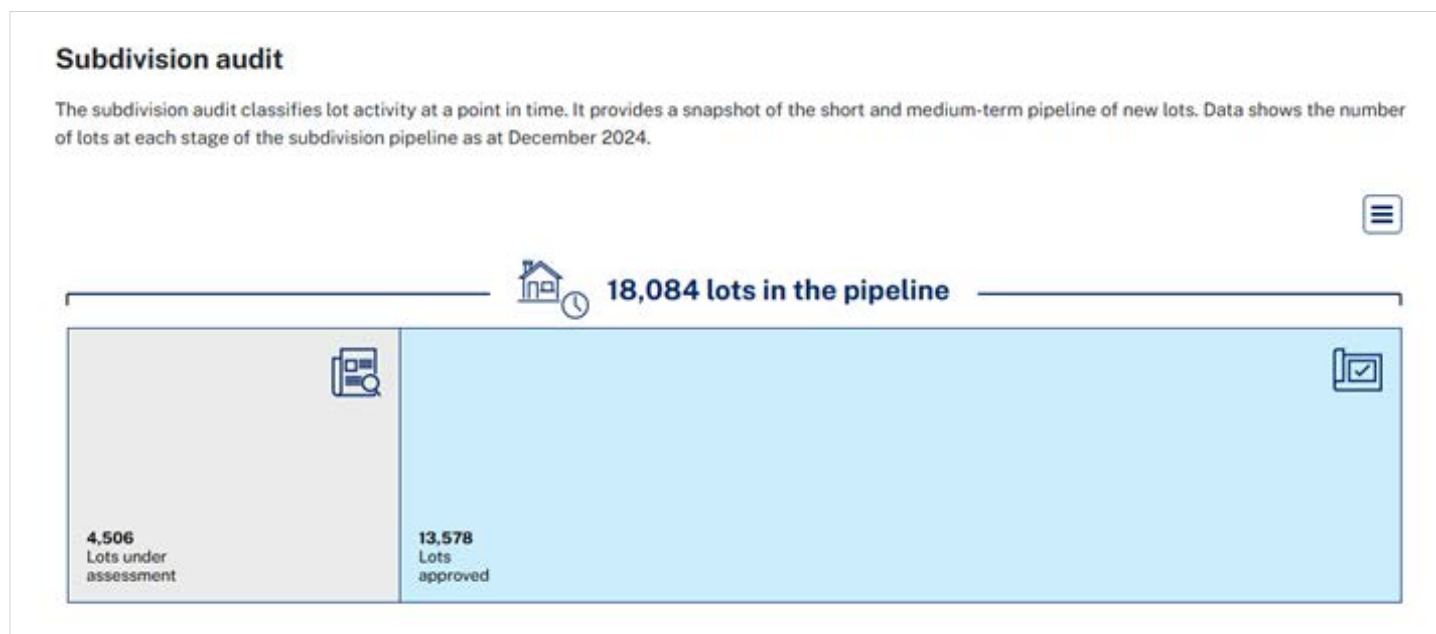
Subdivision audit

The subdivision audit classifies lot activity at a point in time. It provides a snapshot of the short and medium-term pipeline of new lots. Data shows the number of lots at each stage of the subdivision pipeline as at December 2024.

18,084 lots in the pipeline

4,506
Lots under assessment

13,578
Lots approved